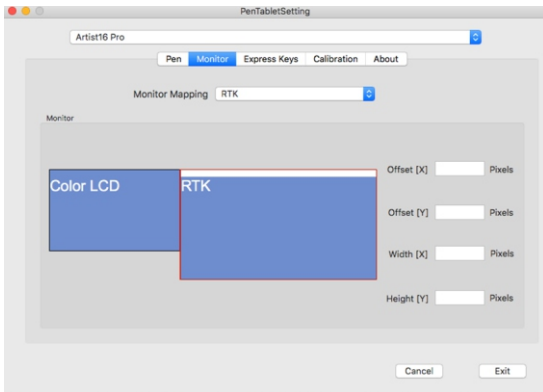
PenTabletSetting

Artist16 Pro

Pen Monitor Express Keys Calibration About

Monitor Mapping RTK

Monitor

Color LCD

RTK

Offset [X] Pixels

Offset [Y] Pixels

Width [X] Pixels

Height [Y] Pixels

Cancel Exit